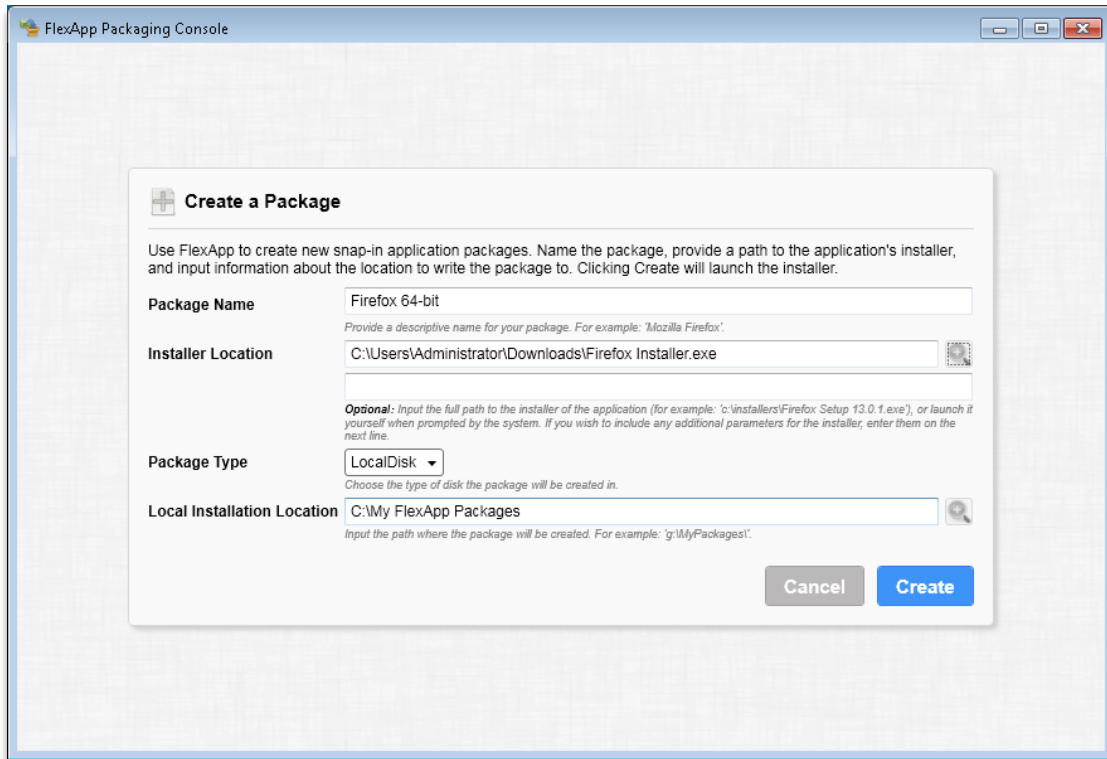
FlexApp Packaging Console

Create a Package

Use FlexApp to create new snap-in application packages. Name the package, provide a path to the application's installer, and input information about the location to write the package to. Clicking Create will launch the installer.

Package Name
Firefox 64-bit
Provide a descriptive name for your package. For example: 'Mozilla Firefox'.

Installer Location
C:\Users\Administrator\Downloads\Firefox Installer.exe

Optional: Input the full path to the installer of the application (for example: 'c:\installers\Firefox Setup 13.0.1.exe'), or launch it yourself when prompted by the system. If you wish to include any additional parameters for the installer, enter them on the next line.

Package Type
LocalDisk
Choose the type of disk the package will be created in.

Local Installation Location
C:\My FlexApp Packages
Input the path where the package will be created. For example: 'g:\MyPackages\'.

Cancel
Create